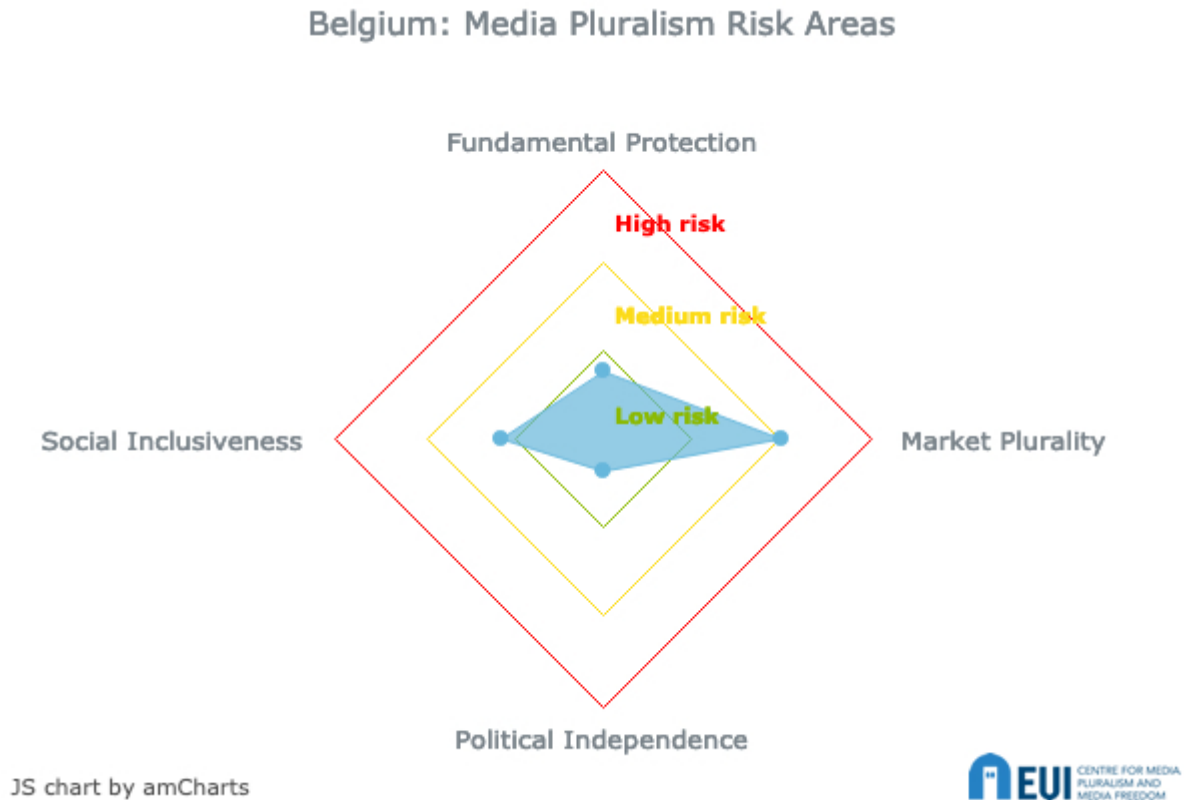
Belgium: Media Pluralism Risk Areas

Fundamental Protection

High risk

Medium risk

Low risk

Social Inclusiveness

Market Plurality

Political Independence

JS chart by amCharts

EUI CENTRE FOR MEDIA PLURALISM AND MEDIA FREEDOM